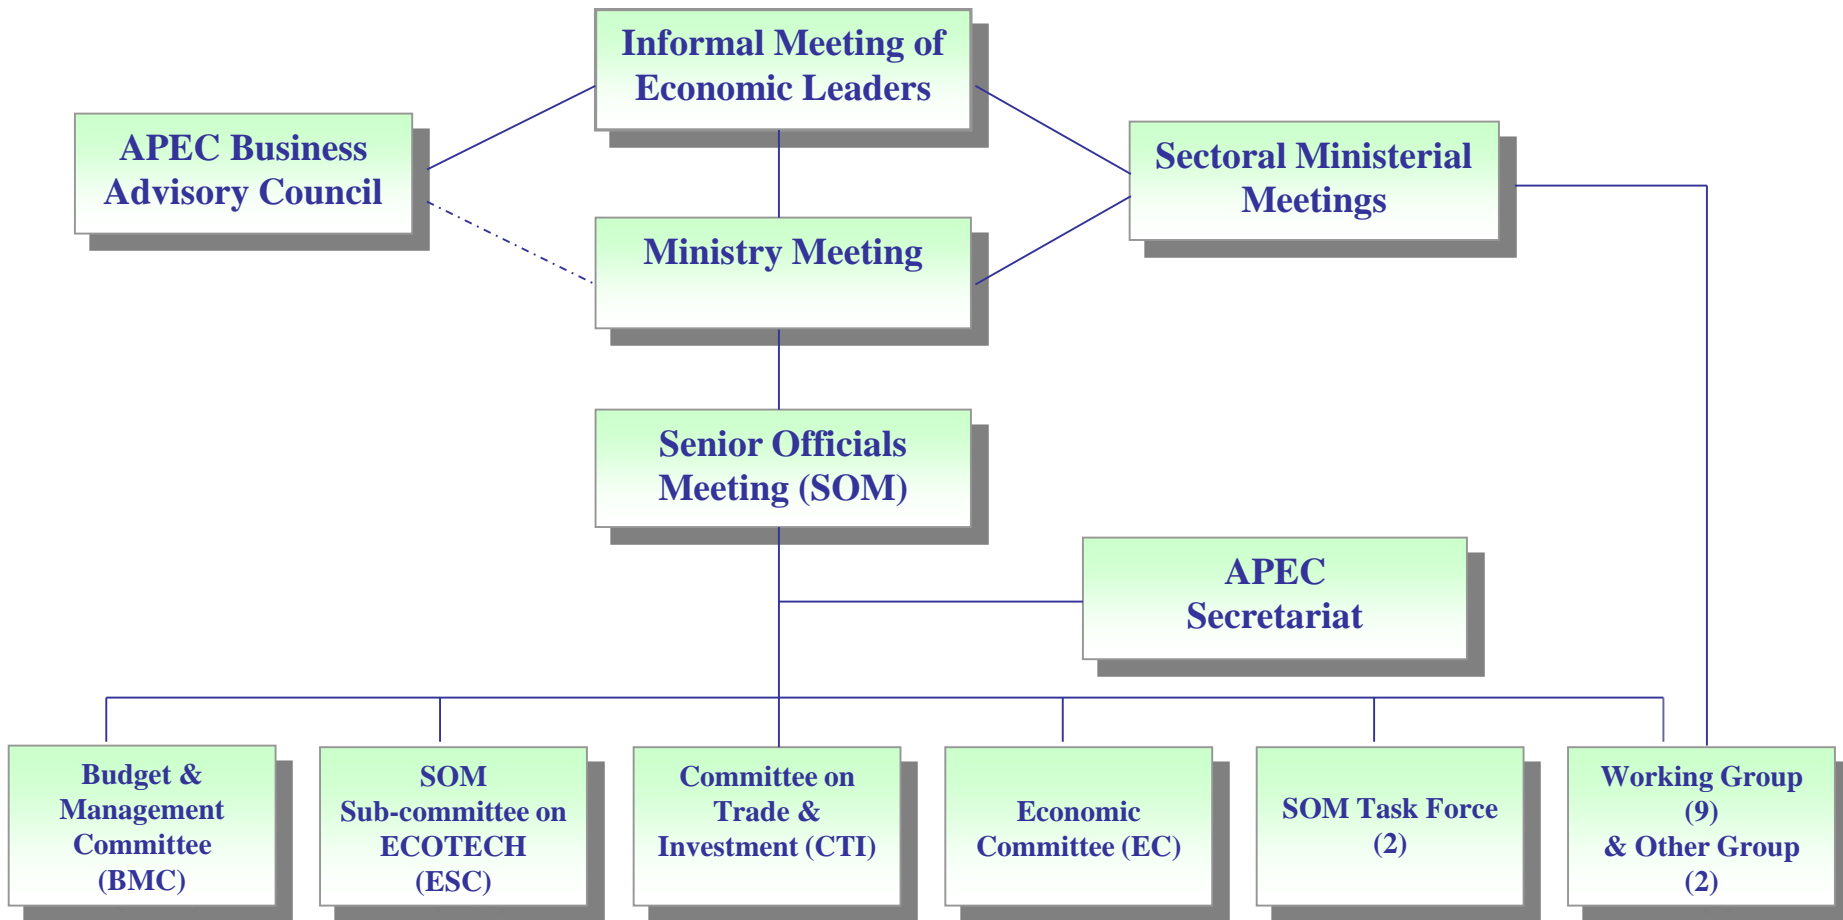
Informal Meeting of Economic Leaders

APEC Business Advisory Council

Sectoral Ministerial Meetings

Ministry Meeting

Senior Officials Meeting (SOM)

APEC Secretariat

Budget & Management Committee (BMC)

SOM Sub-committee on ECOTECH (ESC)

Committee on Trade & Investment (CTI)

Economic Committee (EC)

SOM Task Force (2)

Working Group (9) & Other Group (2)